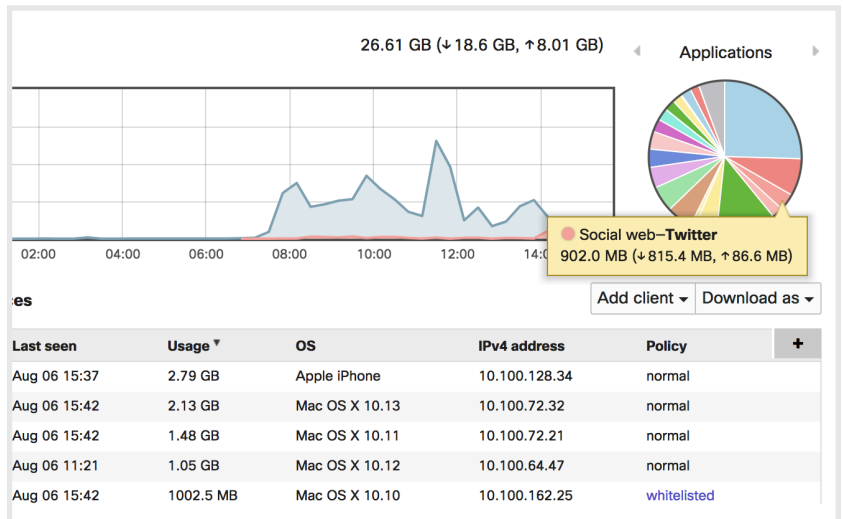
26.61 GB (↓18.6 GB, ↑8.01 GB)

Applications

02:00 04:00 06:00 08:00 10:00 12:00 14:0

Social web–Twitter
902.0 MB (↓815.4 MB, ↑86.6 MB)

es

Add client ▾ Download as ▾

| Last seen | Usage ▾ | OS | IPv4 address | Policy | + |
|---|---|---|---|---|---|
| Aug 06 15:37 | 2.79 GB | Apple iPhone | 10.100.128.34 | normal | |
| Aug 06 15:42 | 2.13 GB | Mac OS X 10.13 | 10.100.72.32 | normal | |
| Aug 06 15:42 | 1.48 GB | Mac OS X 10.11 | 10.100.72.21 | normal | |
| Aug 06 11:21 | 1.05 GB | Mac OS X 10.12 | 10.100.64.47 | normal | |
| Aug 06 15:42 | 1002.5 MB | Mac OS X 10.10 | 10.100.162.25 | whitelisted | |